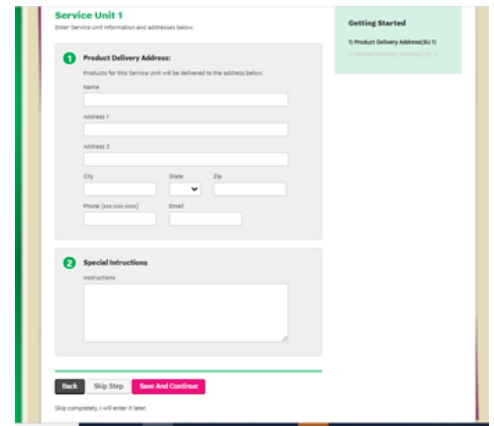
Service Unit 1

Enter Service Unit information and addresses below:

1 Product Delivery Address:

Products for this Service Unit will be delivered to the address below.

Name

Address 1

Address 2

City

State

Zip

Phone (xxx-xxx-xxxx)

Email

2 Special Intructions

Instructions

Back

Skip Step

Save And Continue

Skip completely, I will enter it later.

Getting Started

1) Product Delivery Address(SU 1)

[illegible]